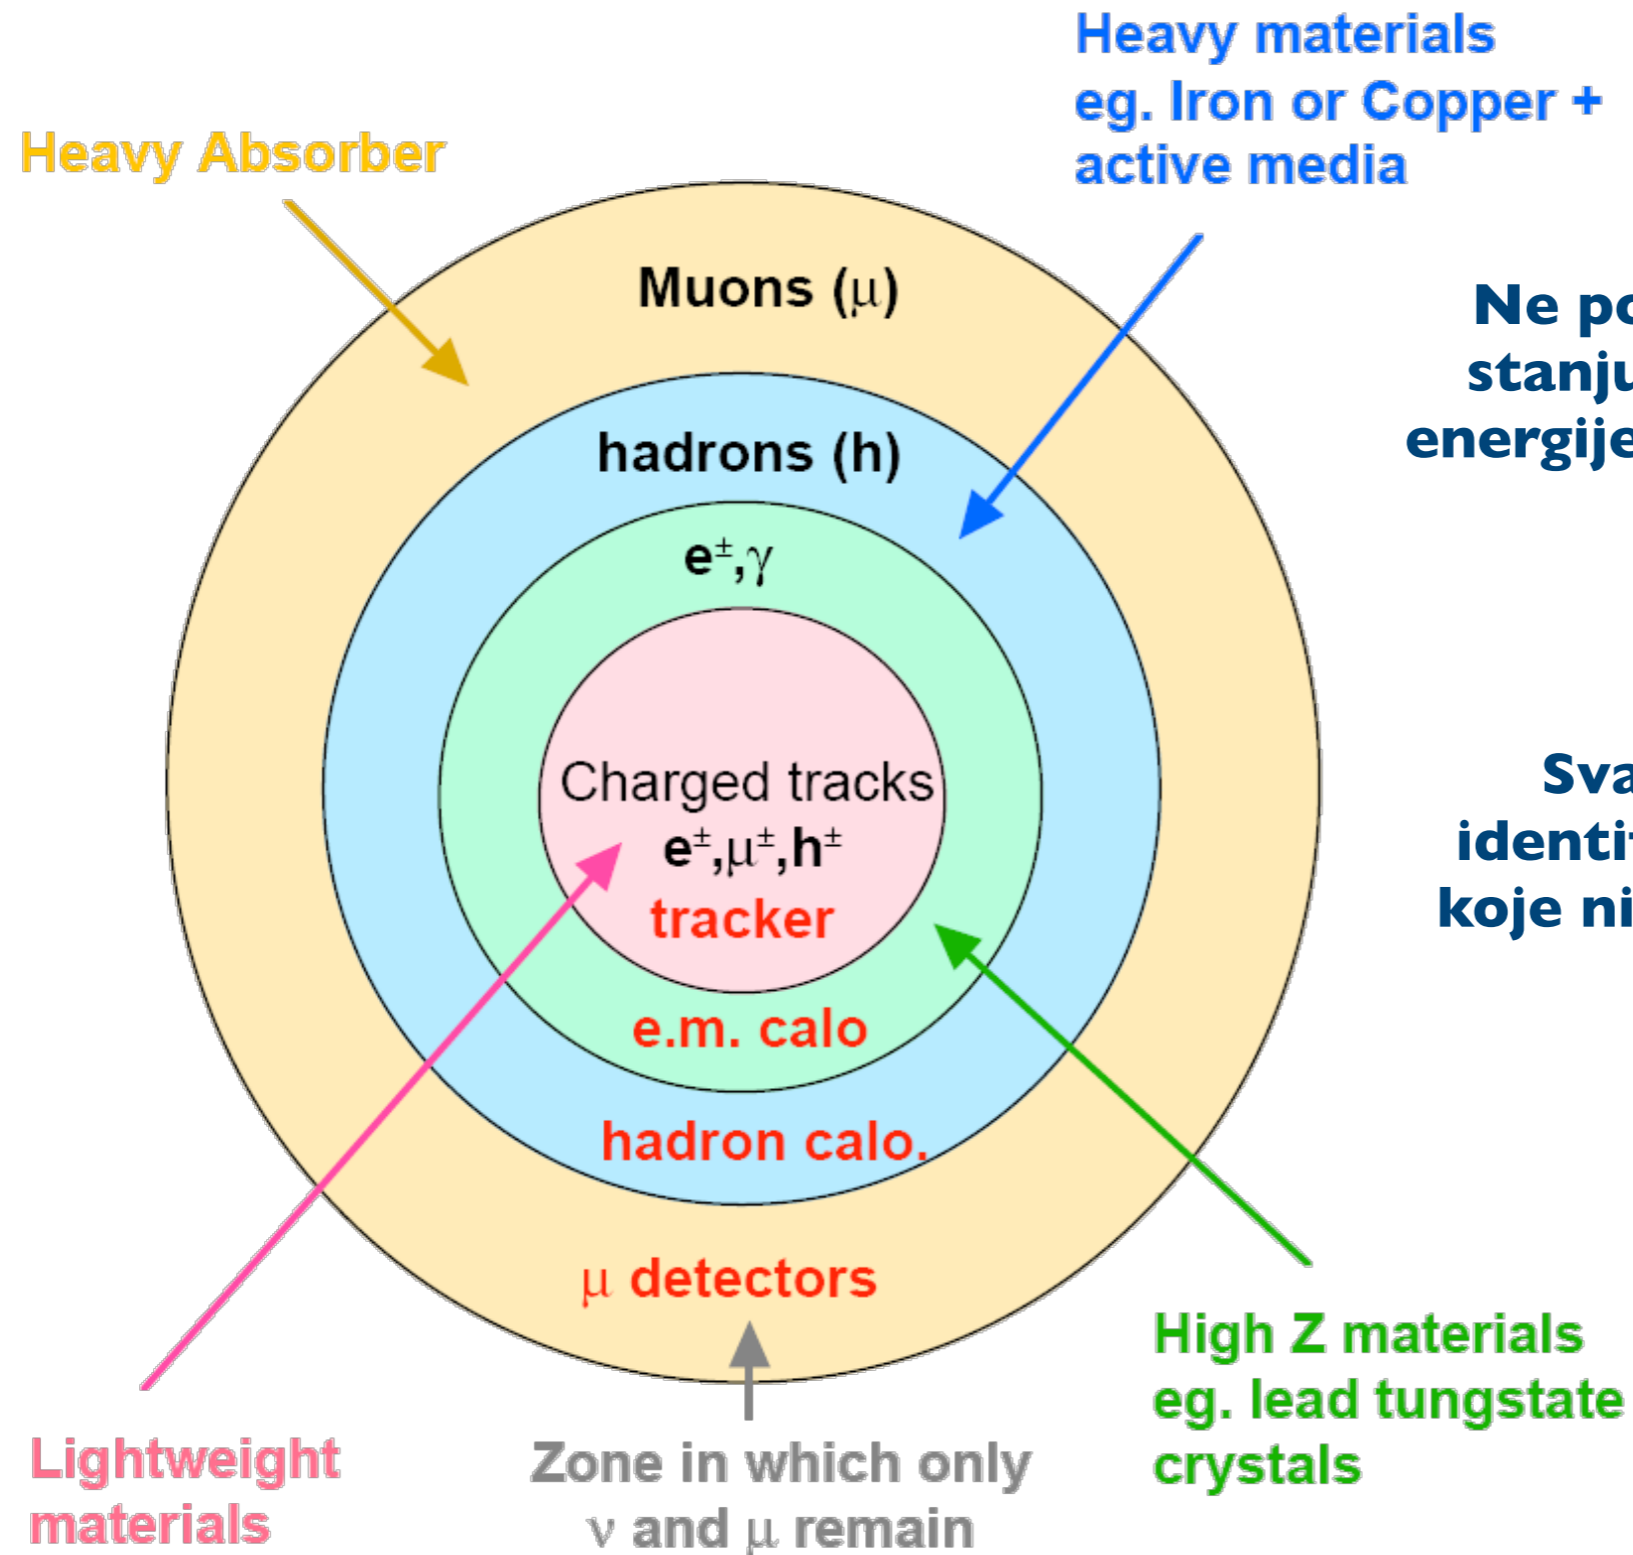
Heavy Absorber

Heavy materials eg. Iron or Copper + active media

Muons ($\mu$)

hadrons (h)

$e^{\pm},\gamma$

Charged tracks $e^{\pm},\mu^{\pm},h^{\pm}$ tracker

e.m. calo

hadron calo.

$\mu$ detectors

Ne po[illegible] stanju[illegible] energije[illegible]

Sva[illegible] identi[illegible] koje ni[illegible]

High Z materials eg. lead tungstate crystals

Lightweight materials

Zone in which only $\nu$ and $\mu$ remain